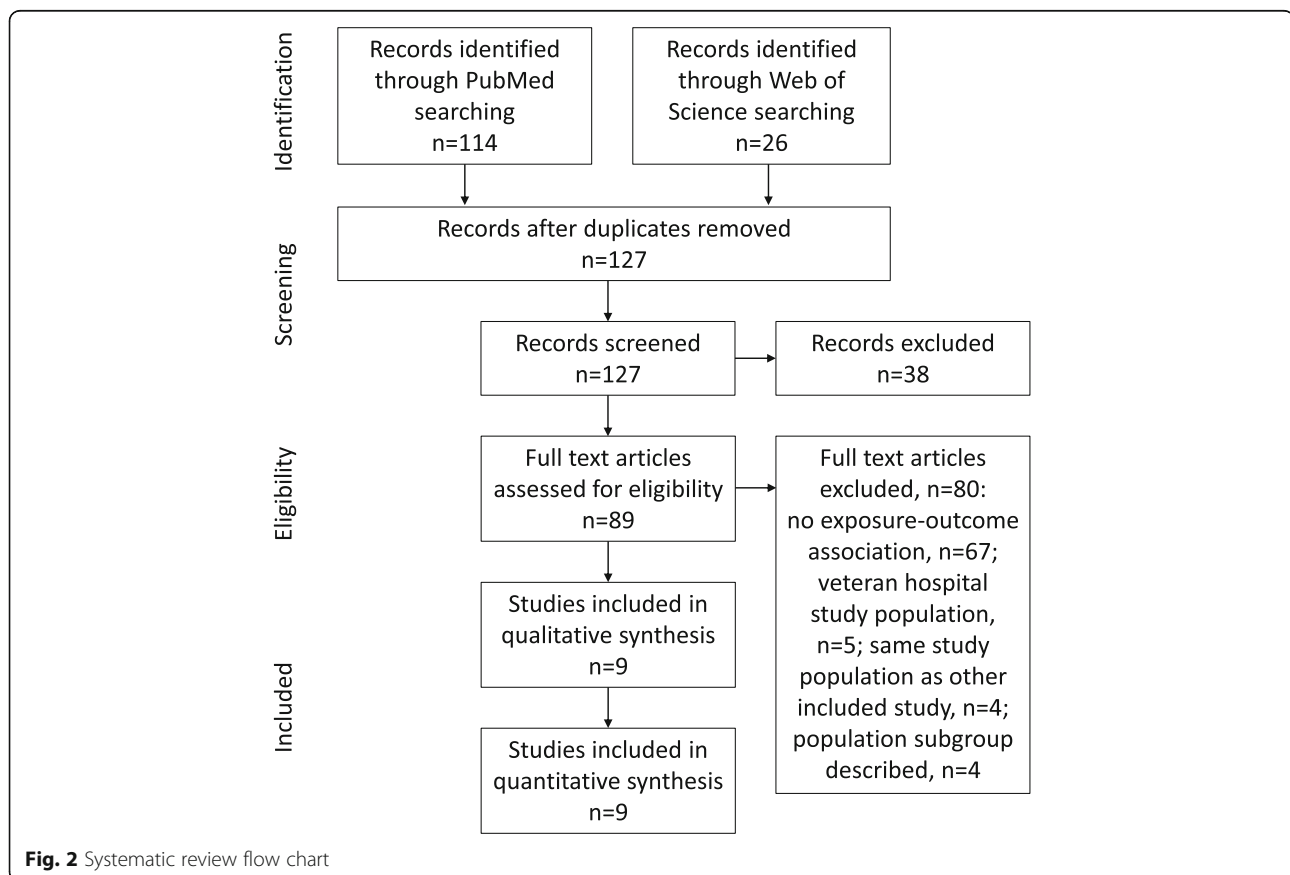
Identification

Records identified through PubMed searching n=114

Records identified through Web of Science searching n=26

Screening

Records after duplicates removed n=127

Records screened n=127

Records excluded n=38

Eligibility

Full text articles assessed for eligibility n=89

Full text articles excluded, n=80: no exposure-outcome association, n=67; veteran hospital study population, n=5; same study population as other included study, n=4; population subgroup described, n=4

Included

Studies included in qualitative synthesis n=9

Studies included in quantitative synthesis n=9

**Fig. 2** Systematic review flow chart